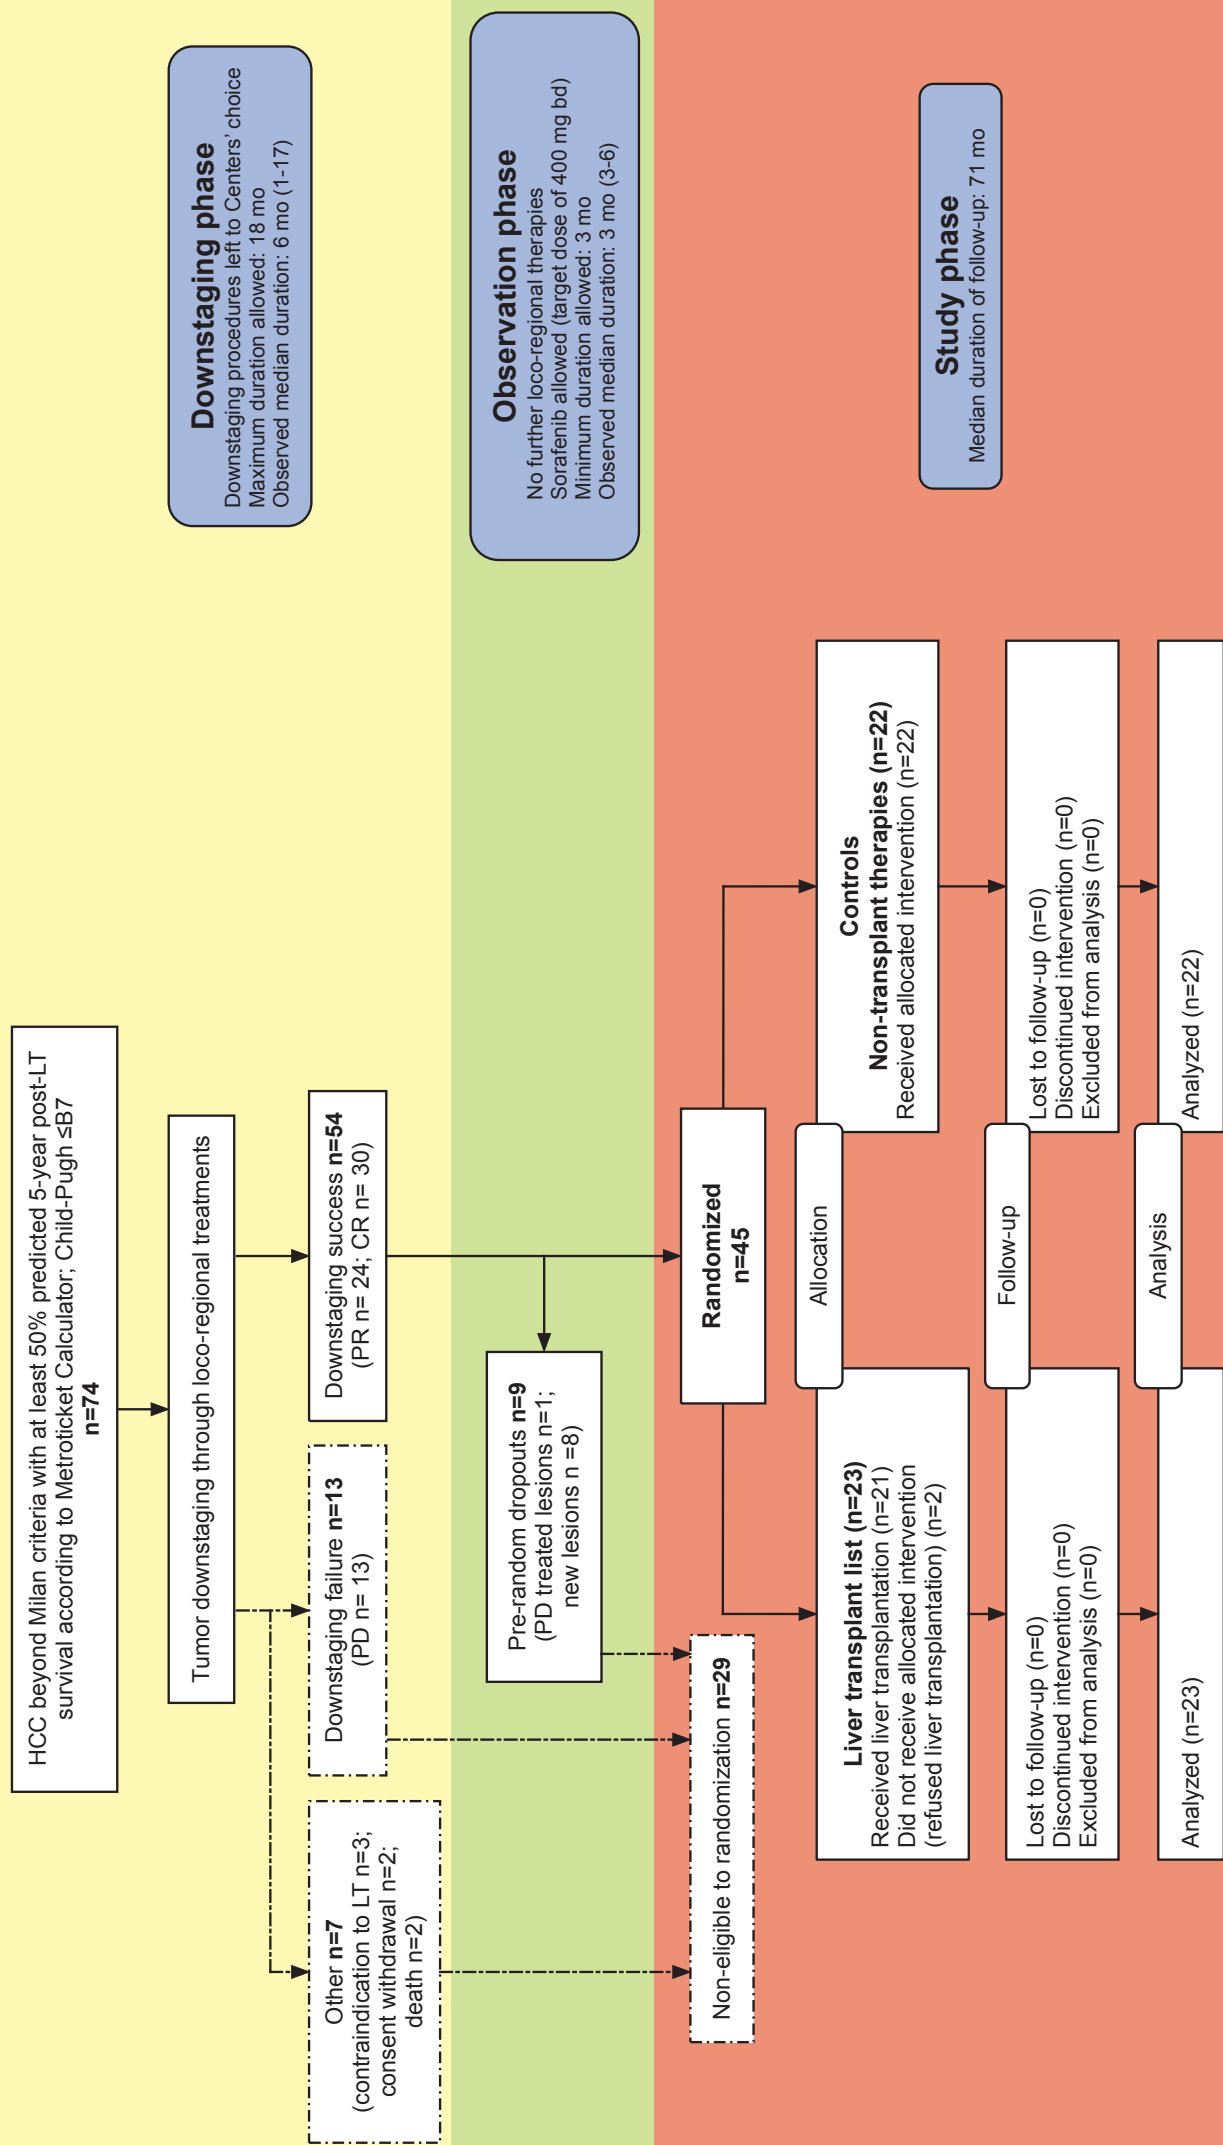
HCC beyond Milan criteria with at least 50% predicted 5-year post-LT survival according to Metroticket Calculator; Child-Pugh ≤B7
n=74

Tumor downstaging through loco-regional treatments

Downstaging success n=54
(PR n= 24; CR n= 30)

Downstaging failure n=13
(PD n= 13)

Other n=7
(contraindication to LT n=3; consent withdrawal n=2; death n=2)

Pre-random dropouts n=9
(PD treated lesions n=1; new lesions n =8)

Non-eligible to randomization n=29

Randomized
n=45

Allocation

Follow-up

Analysis

Liver transplant list (n=23)
Received liver transplantation (n=21)
Did not receive allocated intervention (refused liver transplantation) (n=2)

Controls
Non-transplant therapies (n=22)
Received allocated intervention (n=22)

Lost to follow-up (n=0)
Discontinued intervention (n=0)
Excluded from analysis (n=0)

Lost to follow-up (n=0)
Discontinued intervention (n=0)
Excluded from analysis (n=0)

Analyzed (n=23)

Analyzed (n=22)

Downstaging phase
Downstaging procedures left to Centers' choice
Maximum duration allowed: 18 mo
Observed median duration: 6 mo (1-17)

Observation phase
No further loco-regional therapies
Sorafenib allowed (target dose of 400 mg bd)
Minimum duration allowed: 3 mo
Observed median duration: 3 mo (3-6)

Study phase
Median duration of follow-up: 71 mo